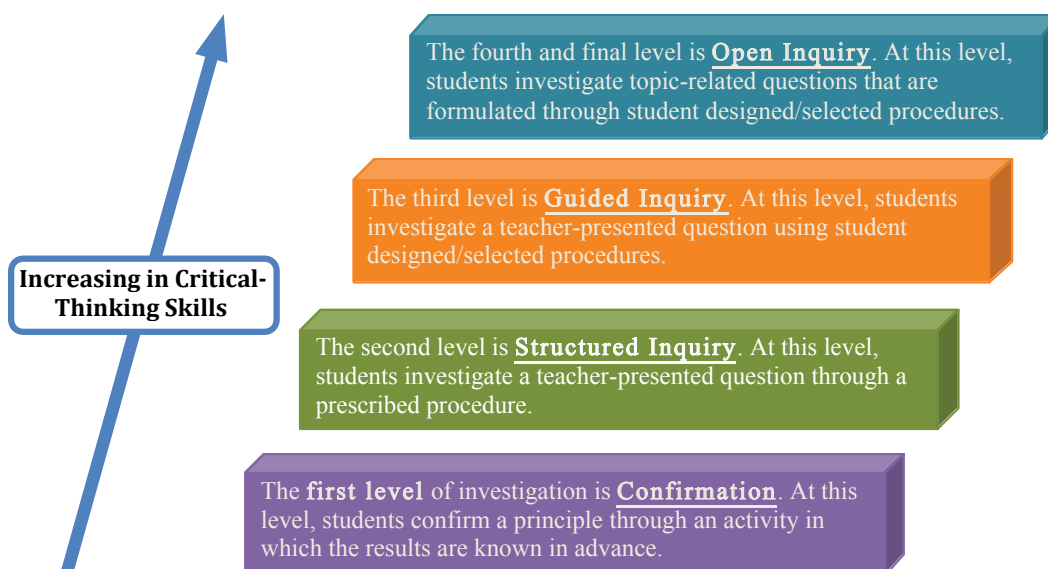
The fourth and final level is Open Inquiry. At this level, students investigate topic-related questions that are formulated through student designed/selected procedures.

The third level is Guided Inquiry. At this level, students investigate a teacher-presented question using student designed/selected procedures.

Increasing in Critical-Thinking Skills

The second level is Structured Inquiry. At this level, students investigate a teacher-presented question through a prescribed procedure.

The first level of investigation is Confirmation. At this level, students confirm a principle through an activity in which the results are known in advance.